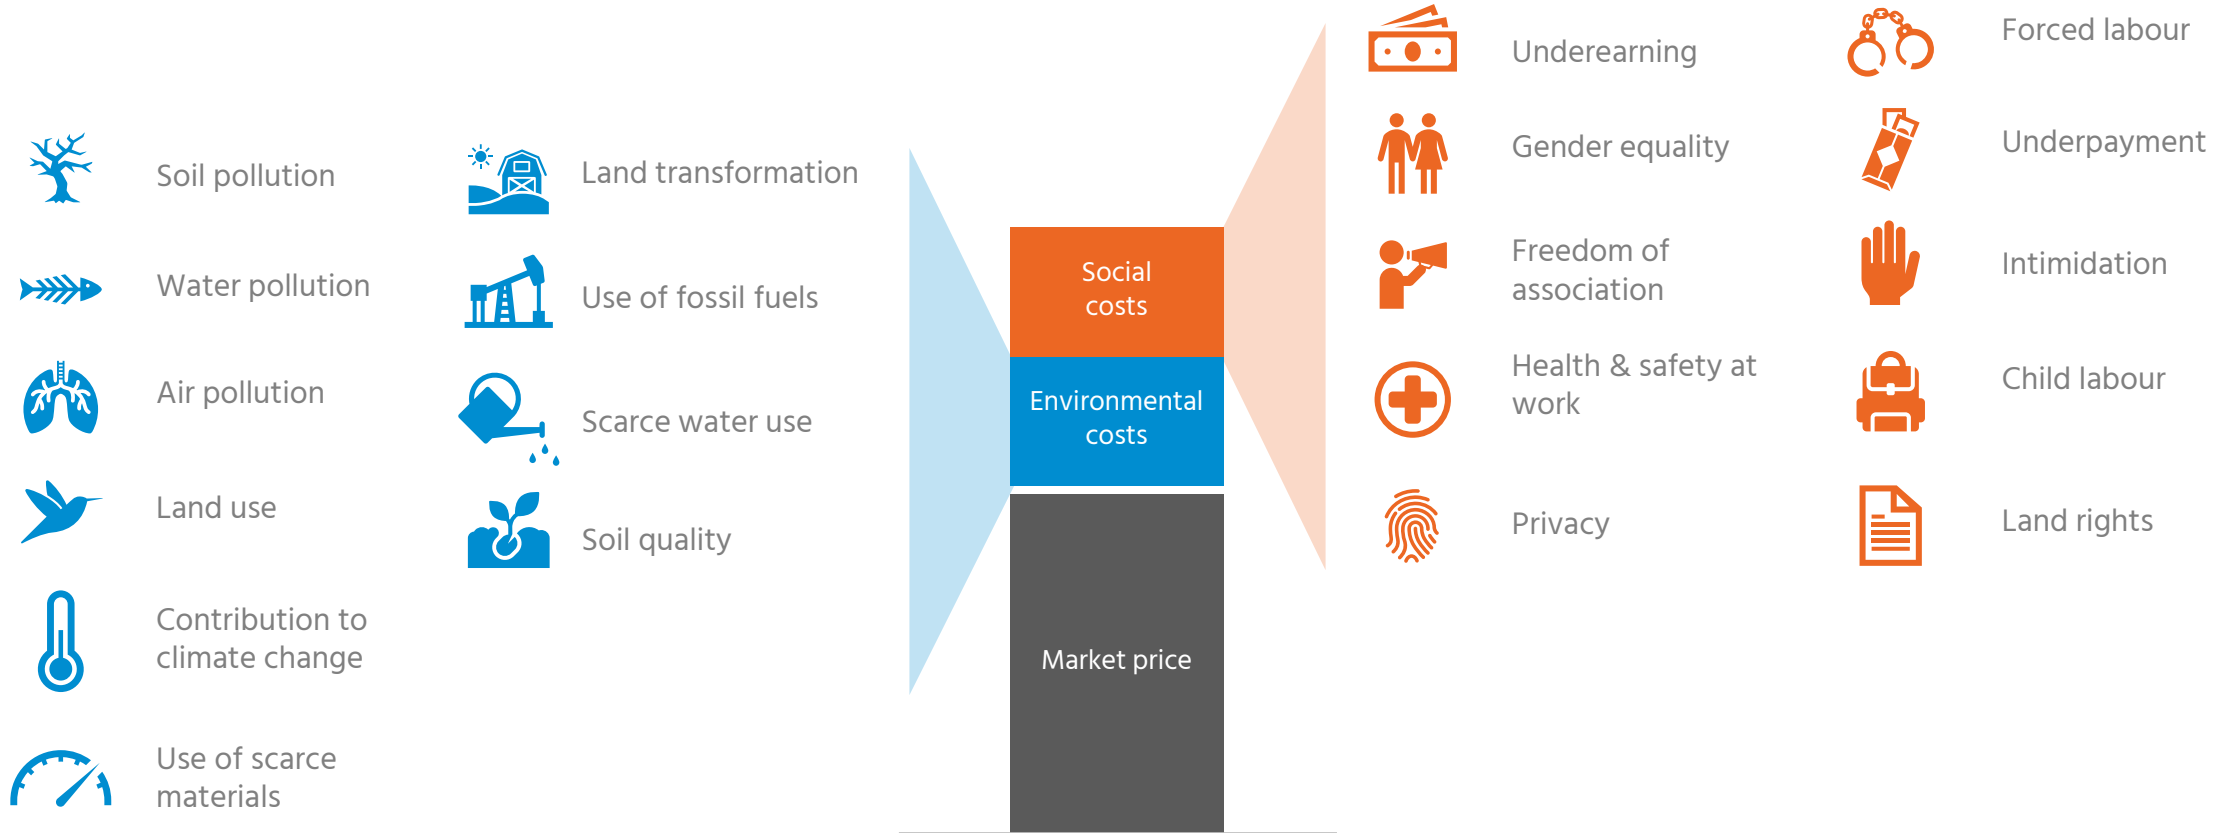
Soil pollution

Water pollution

Air pollution

Land use

Contribution to climate change

Use of scarce materials

Land transformation

Use of fossil fuels

Scarce water use

Soil quality

Social costs

Environmental costs

Market price

Underearning

Gender equality

Freedom of association

Health & safety at work

Privacy

Forced labour

Underpayment

Intimidation

Child labour

Land rights